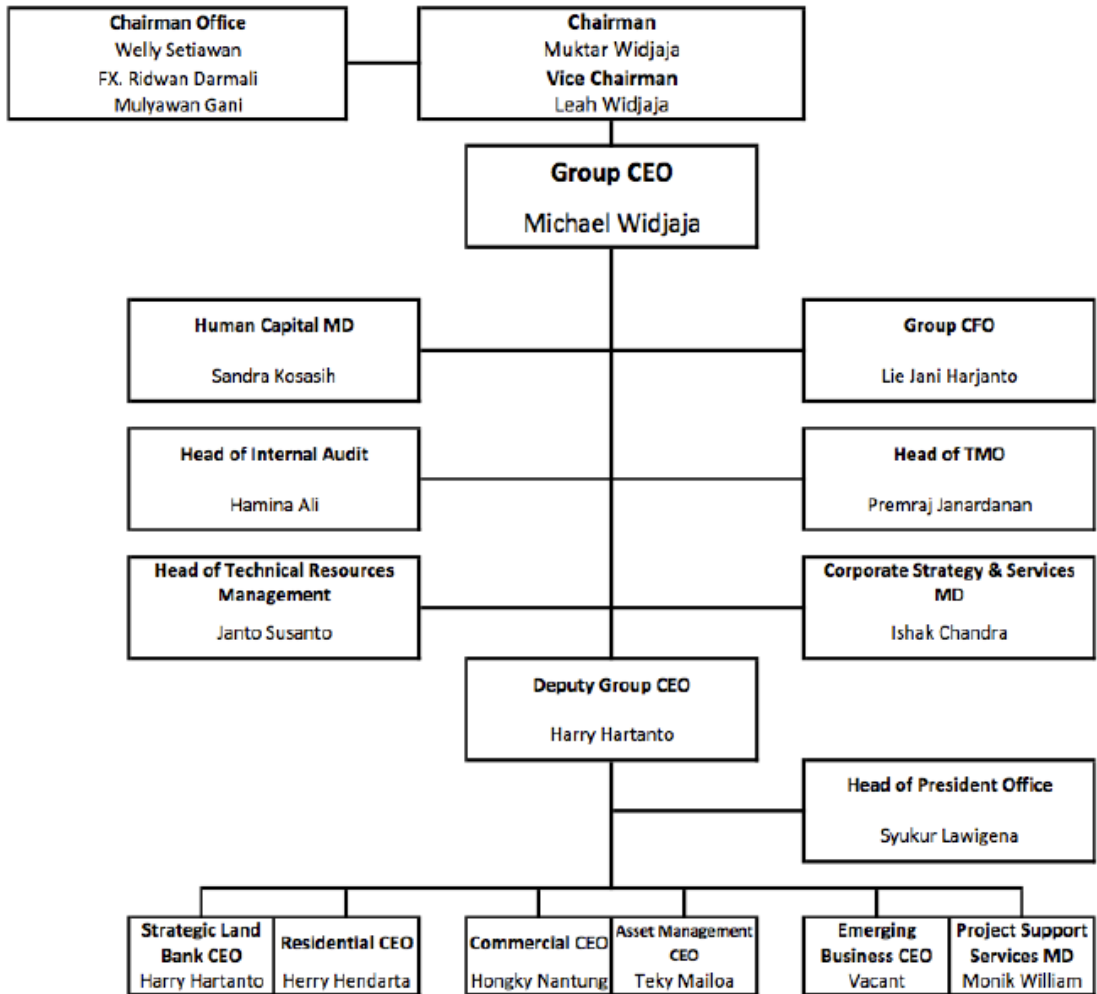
Chairman Office
Welly Setiawan
FX. Ridwan Darmali
Mulyawan Gani

Chairman
Muktar Widjaja
Vice Chairman
Leah Widjaja

Group CEO
Michael Widjaja

Human Capital MD
Sandra Kosasih

Group CFO
Lie Jani Harjanto

Head of Internal Audit
Hamina Ali

Head of TMO
Premraj Janardanan

Head of Technical Resources Management
Janto Susanto

Corporate Strategy & Services MD
Ishak Chandra

Deputy Group CEO
Harry Hartanto

Head of President Office
Syukur Lawigena

Strategic Land Bank CEO
Harry Hartanto

Residential CEO
Herry Hendarta

Commercial CEO
Hongky Nantung

Asset Management CEO
Teky Mailoa

Emerging Business CEO
Vacant

Project Support Services MD
Monik William